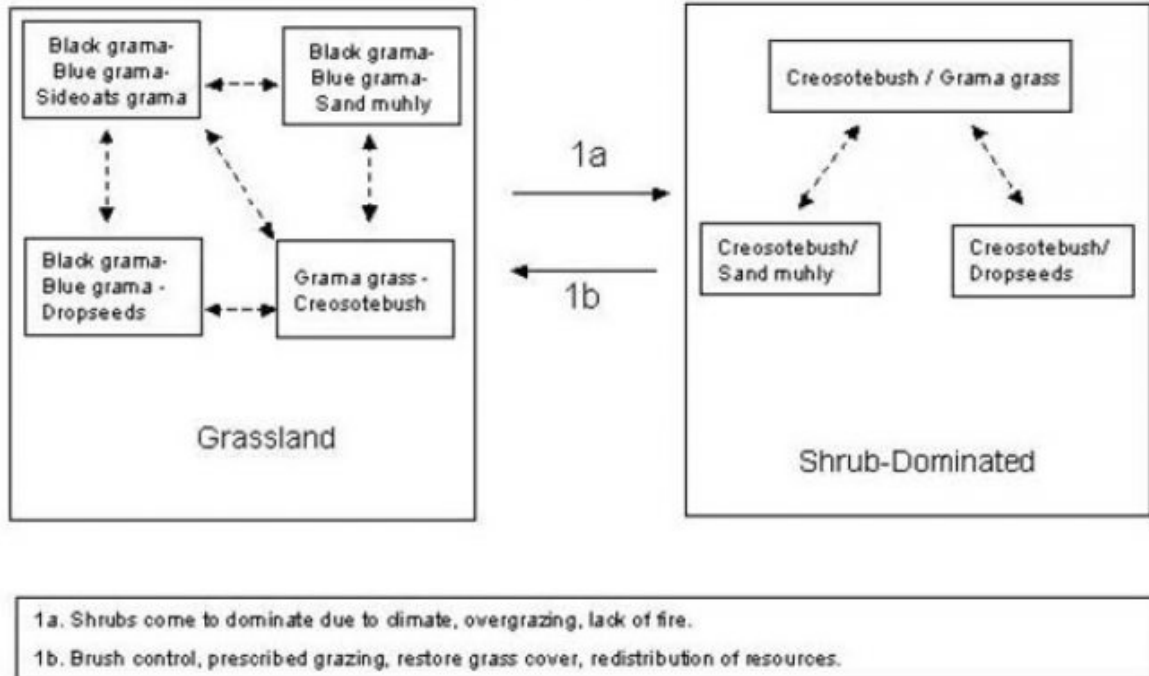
Black grama-
Blue grama-
Sideoats grama

Black grama-
Blue grama-
Sand muhly

Black grama-
Blue grama -
Dropseeds

Grama grass -
Creosotebush

Grassland

1a

1b

Creosotebush / Grama grass

Creosotebush/
Sand muhly

Creosotebush/
Dropseeds

Shrub-Dominated

1a. Shrubs come to dominate due to climate, overgrazing, lack of fire.

1b. Brush control, prescribed grazing, restore grass cover, redistribution of resources.